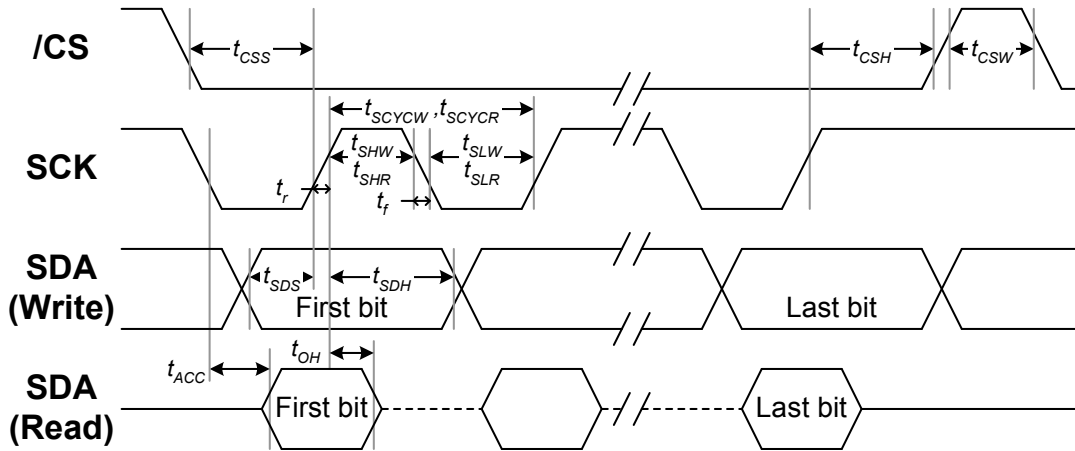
/CS

$t_{CSS}$

$t_{CSH}$

$t_{CSW}$

$t_{SCYCW}$ ,$t_{SCYCR}$

SCK

$t_{SHW}$

$t_{SHR}$

$t_{SLW}$

$t_{SLR}$

$t_r$

$t_f$

SDA (Write)

$t_{SDS}$

$t_{SDH}$

First bit

Last bit

$t_{OH}$

$t_{ACC}$

SDA (Read)

First bit

Last bit